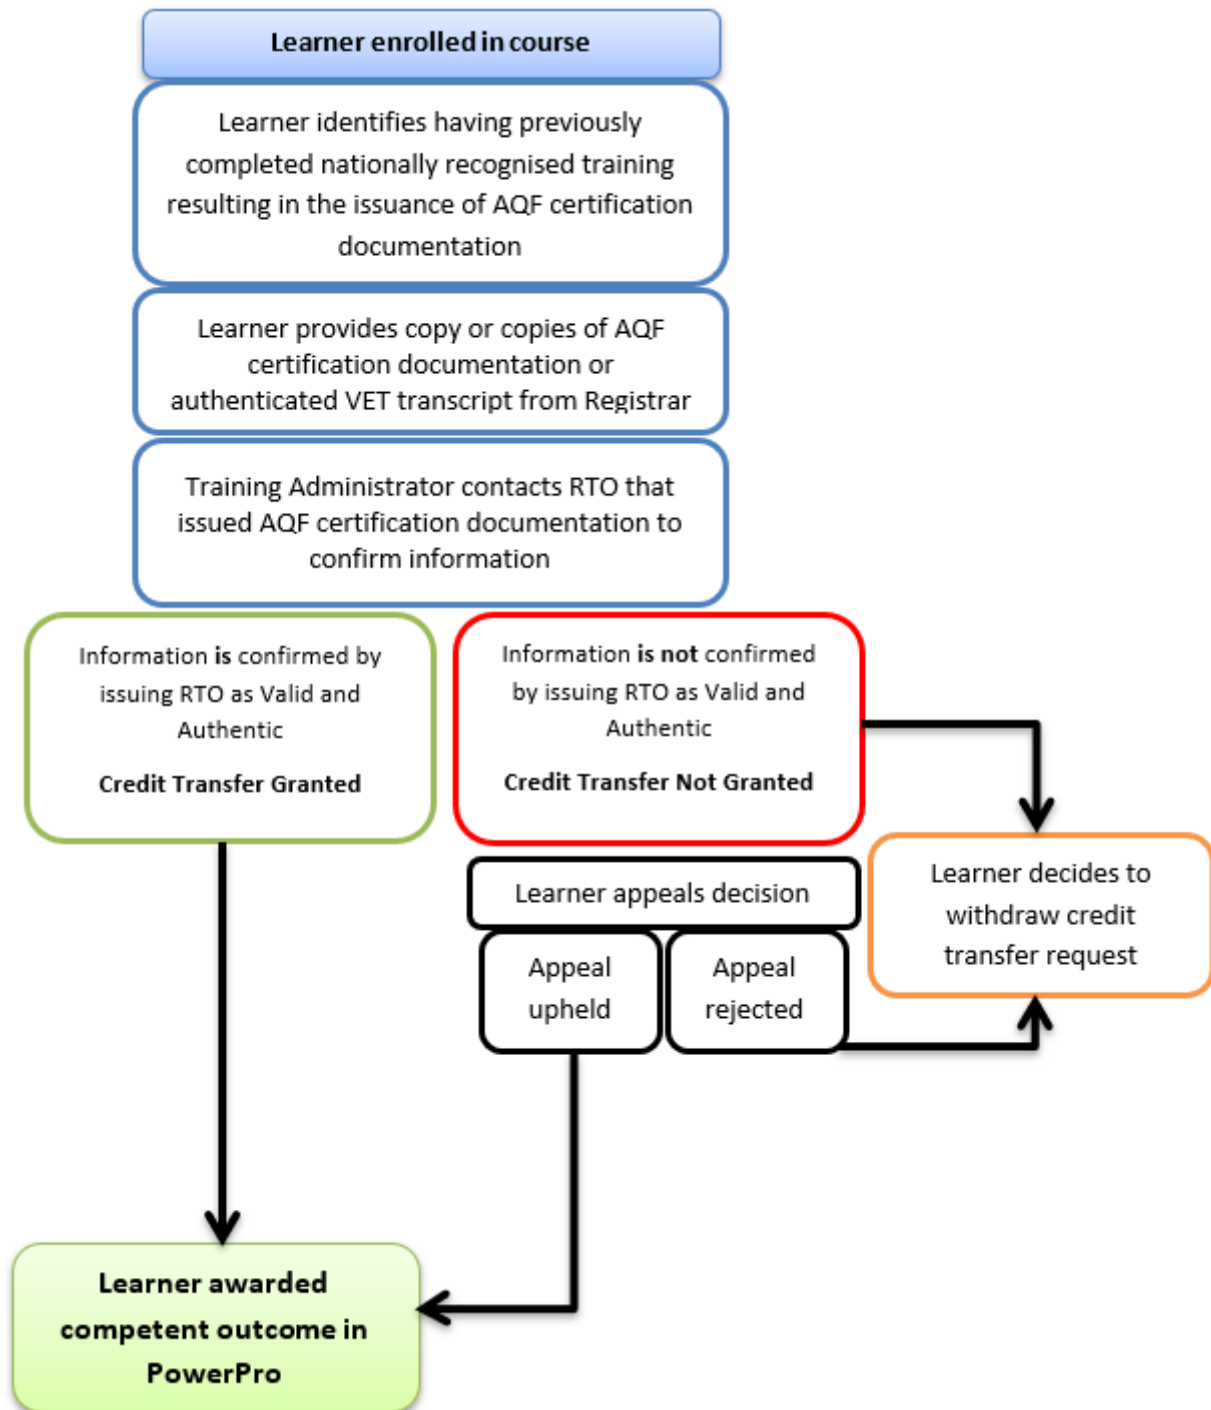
Learner enrolled in course

Learner identifies having previously completed nationally recognised training resulting in the issuance of AQF certification documentation

Learner provides copy or copies of AQF certification documentation or authenticated VET transcript from Registrar

Training Administrator contacts RTO that issued AQF certification documentation to confirm information

Information is confirmed by issuing RTO as Valid and Authentic

Credit Transfer Granted

Information is not confirmed by issuing RTO as Valid and Authentic

Credit Transfer Not Granted

Learner appeals decision

Appeal upheld

Appeal rejected

Learner decides to withdraw credit transfer request

Learner awarded competent outcome in PowerPro